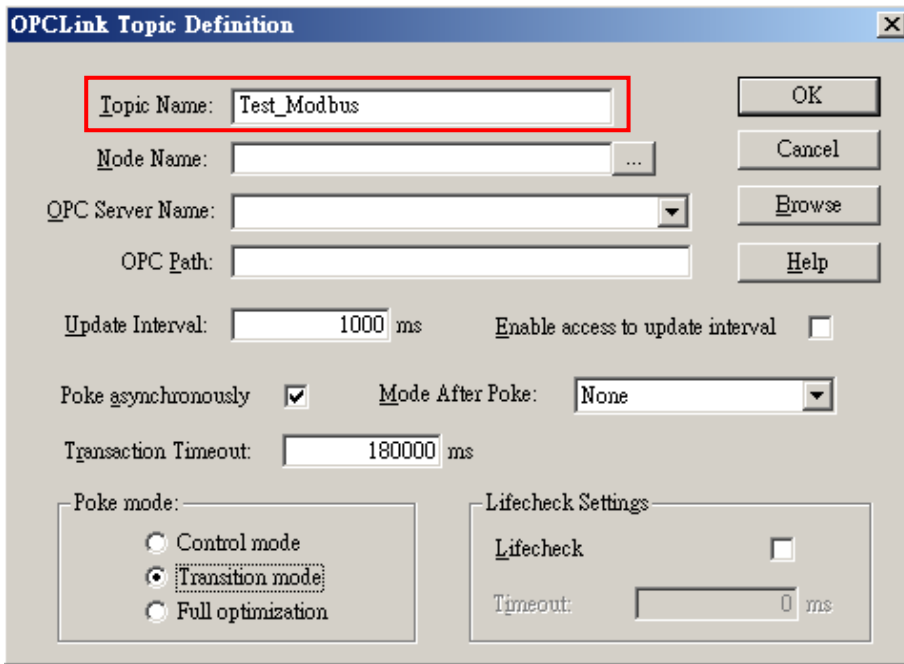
OPCLink Topic Definition

Topic Name: Test_Modbus

Node Name: ...

OPC Server Name:

OPC Path:

OK

Cancel

Browse

Help

Update Interval: 1000 ms

Enable access to update interval

Poke asynchronously

Mode After Poke: None

Transaction Timeout: 180000 ms

Poke mode:

Control mode

Transition mode

Full optimization

Lifecheck Settings

Lifecheck

Timeout: 0 ms